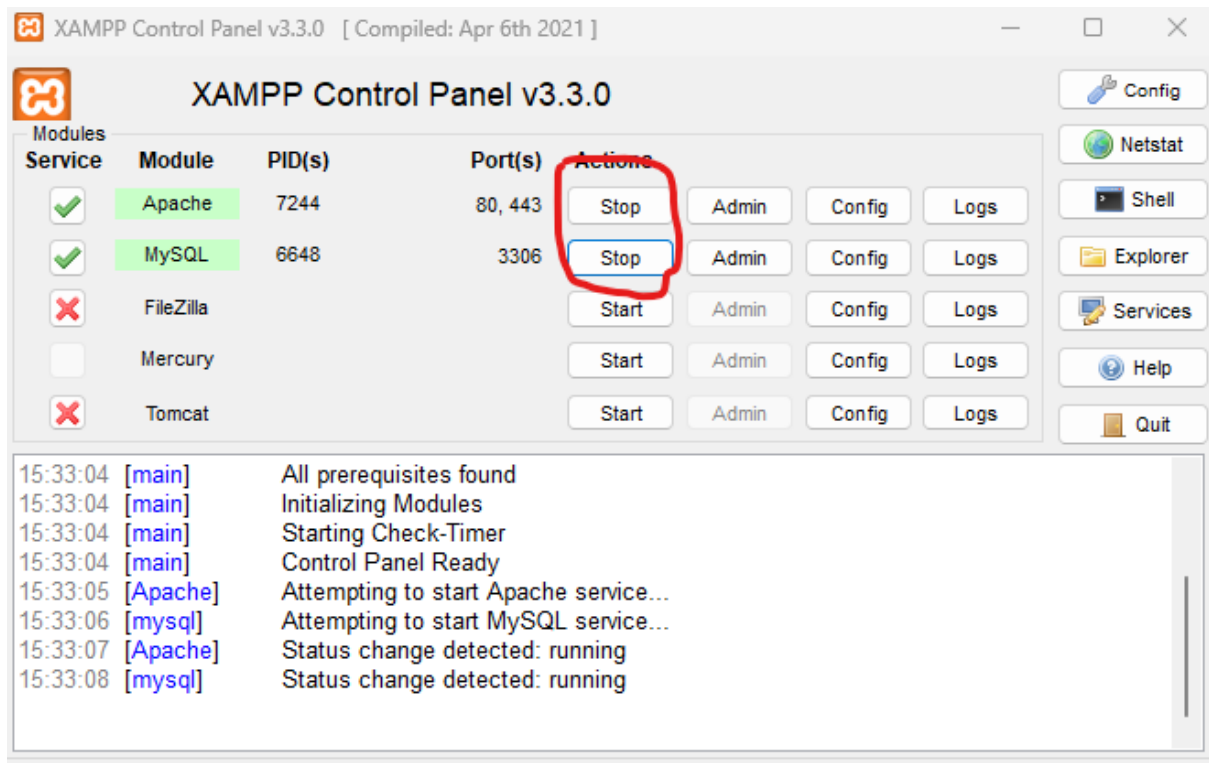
XAMPP Control Panel v3.3.0 [ Compiled: Apr 6th 2021 ]

XAMPP Control Panel v3.3.0

Modules

| Service | Module | PID(s) | Port(s) | Actions | | | |
|---|---|---|---|---|---|---|---|
| | Apache | 7244 | 80, 443 | Stop | Admin | Config | Logs |
| | MySQL | 6648 | 3306 | Stop | Admin | Config | Logs |
| | FileZilla | | | Start | Admin | Config | Logs |
| | Mercury | | | Start | Admin | Config | Logs |
| | Tomcat | | | Start | Admin | Config | Logs |

Config
Netstat
Shell
Explorer
Services
Help
Quit

15:33:04 [main] All prerequisites found
15:33:04 [main] Initializing Modules
15:33:04 [main] Starting Check-Timer
15:33:04 [main] Control Panel Ready
15:33:05 [Apache] Attempting to start Apache service...
15:33:06 [mysql] Attempting to start MySQL service...
15:33:07 [Apache] Status change detected: running
15:33:08 [mysql] Status change detected: running